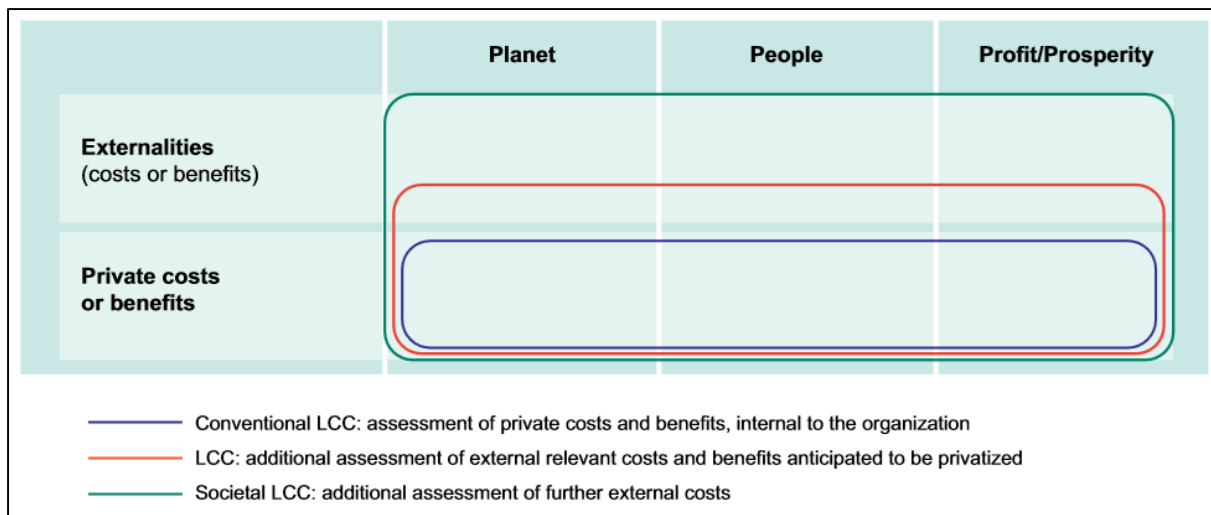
|  | Planet | People | Profit/Prosperity |
|---|---|---|---|
| **Externalities** (costs or benefits) | | | |
| **Private costs or benefits** | | | |

Conventional LCC: assessment of private costs and benefits, internal to the organization

LCC: additional assessment of external relevant costs and benefits anticipated to be privatized

Societal LCC: additional assessment of further external costs